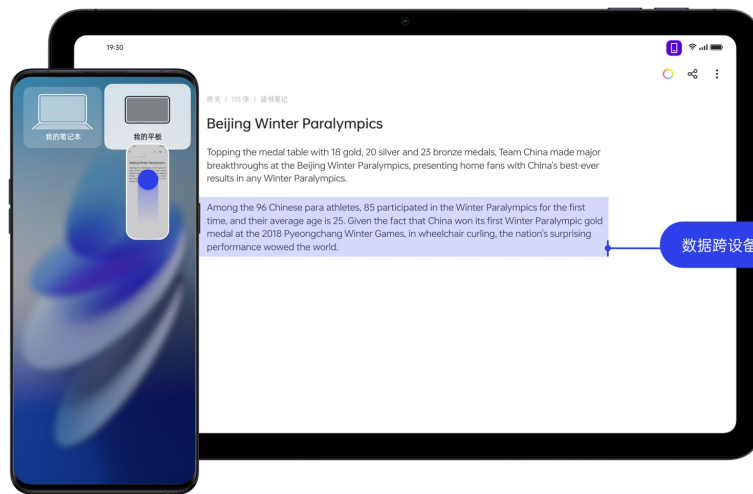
19:30

我的笔记本

我的平板

Beijing Winter Paralympics

昨天 | 115 字 | 读书笔记

Beijing Winter Paralympics

Topping the medal table with 18 gold, 20 silver and 23 bronze medals, Team China made major breakthroughs at the Beijing Winter Paralympics, presenting home fans with China's best-ever results in any Winter Paralympics.

Among the 96 Chinese para athletes, 85 participated in the Winter Paralympics for the first time, and their average age is 25. Given the fact that China won its first Winter Paralympic gold medal at the 2018 Pyeongchang Winter Games, in wheelchair curling, the nation's surprising performance wowed the world.

数据跨设备